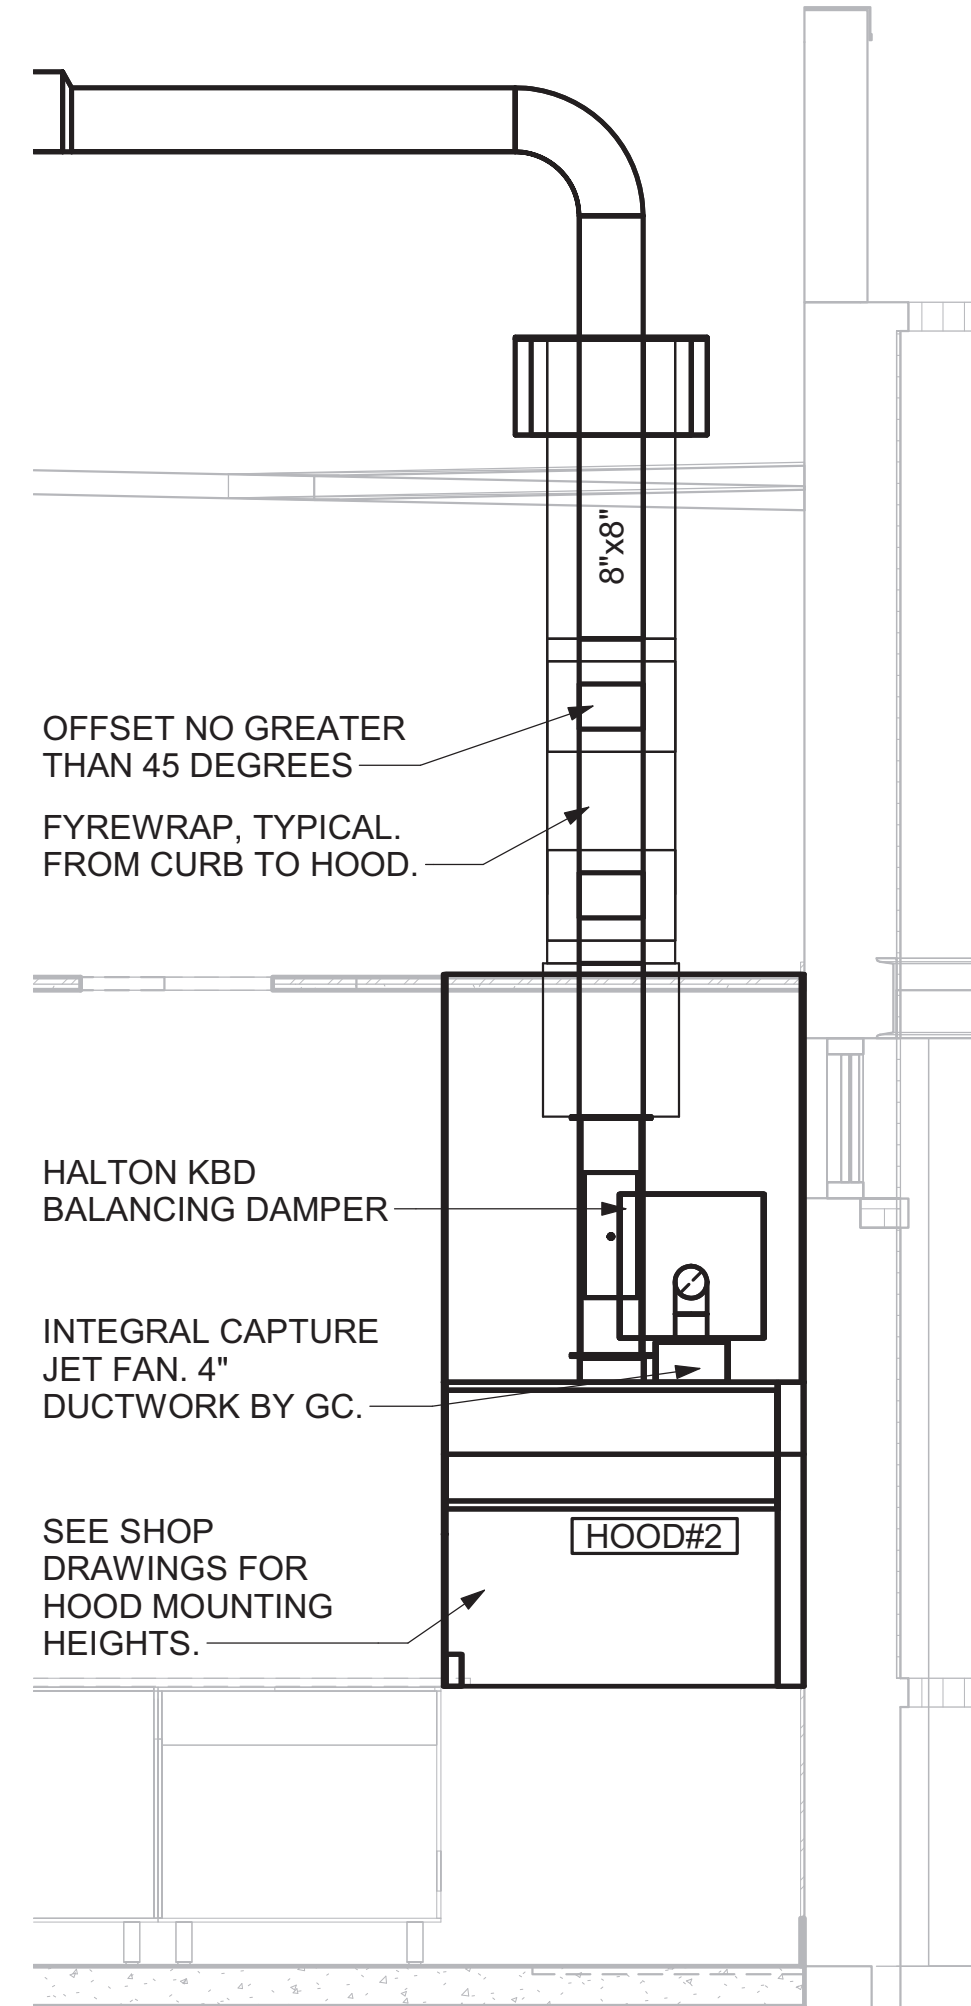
8"x8"

OFFSET NO GREATER THAN 45 DEGREES

FYREWRAP, TYPICAL. FROM CURB TO HOOD.

HALTON KBD BALANCING DAMPER

INTEGRAL CAPTURE JET FAN. 4" DUCTWORK BY GC.

SEE SHOP DRAWINGS FOR HOOD MOUNTING HEIGHTS.

HOOD#2